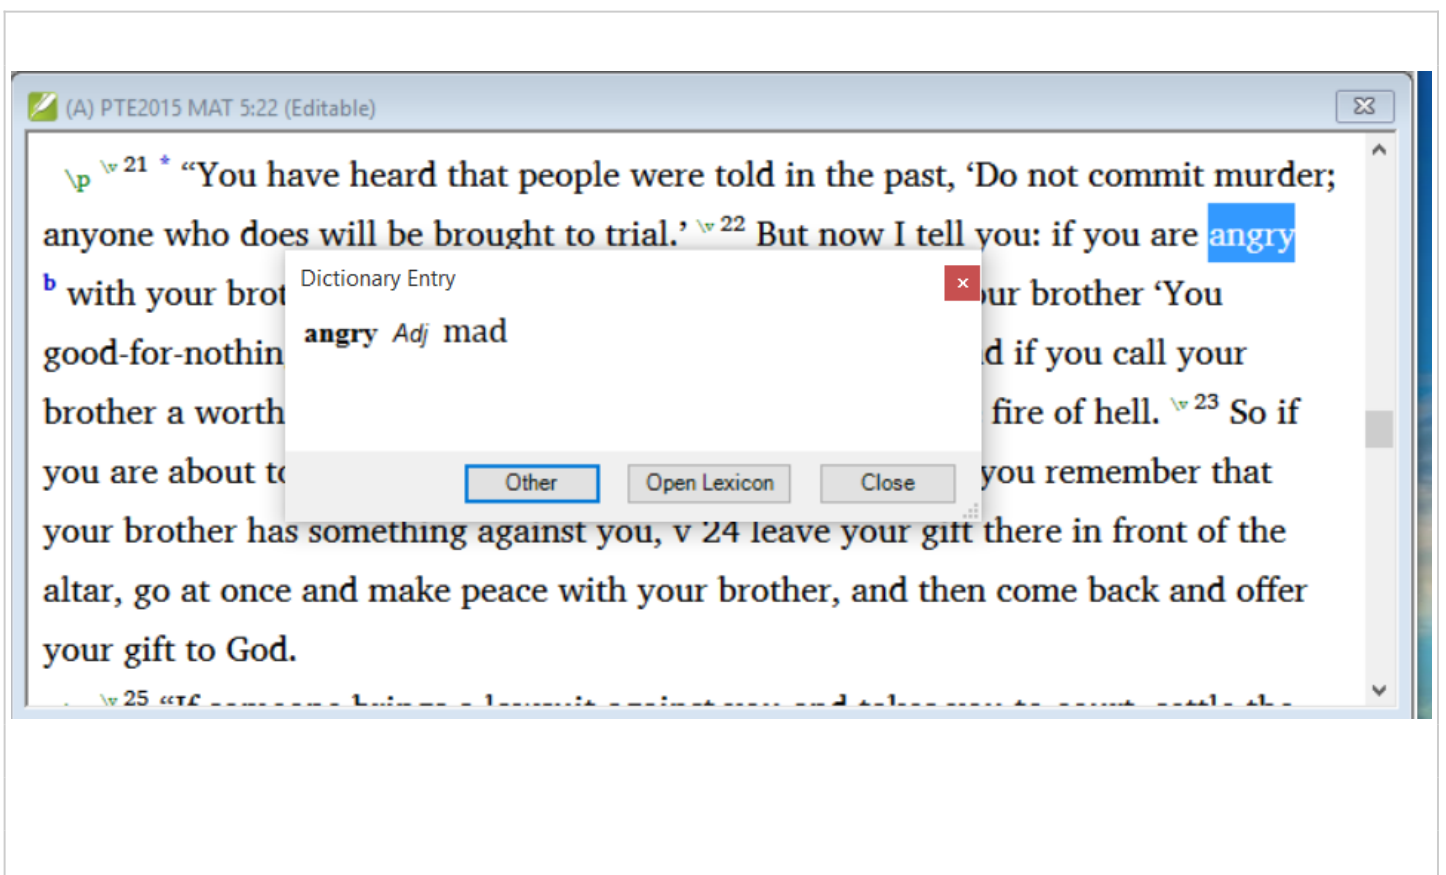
(A) PTE2015 MAT 5:22 (Editable)

\p \v 21 * "You have heard that people were told in the past, 'Do not commit murder; anyone who does will be brought to trial.' \v 22 But now I tell you: if you are angry b with your brot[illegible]ur brother 'You good-for-nothin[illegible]d if you call your brother a worth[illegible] fire of hell. \v 23 So if you are about t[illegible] you remember that your brother has something against you, \v 24 leave your gift there in front of the altar, go at once and make peace with your brother, and then come back and offer your gift to God.

\v 25 "If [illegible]

Dictionary Entry

×

angry Adj mad

Other

Open Lexicon

Close